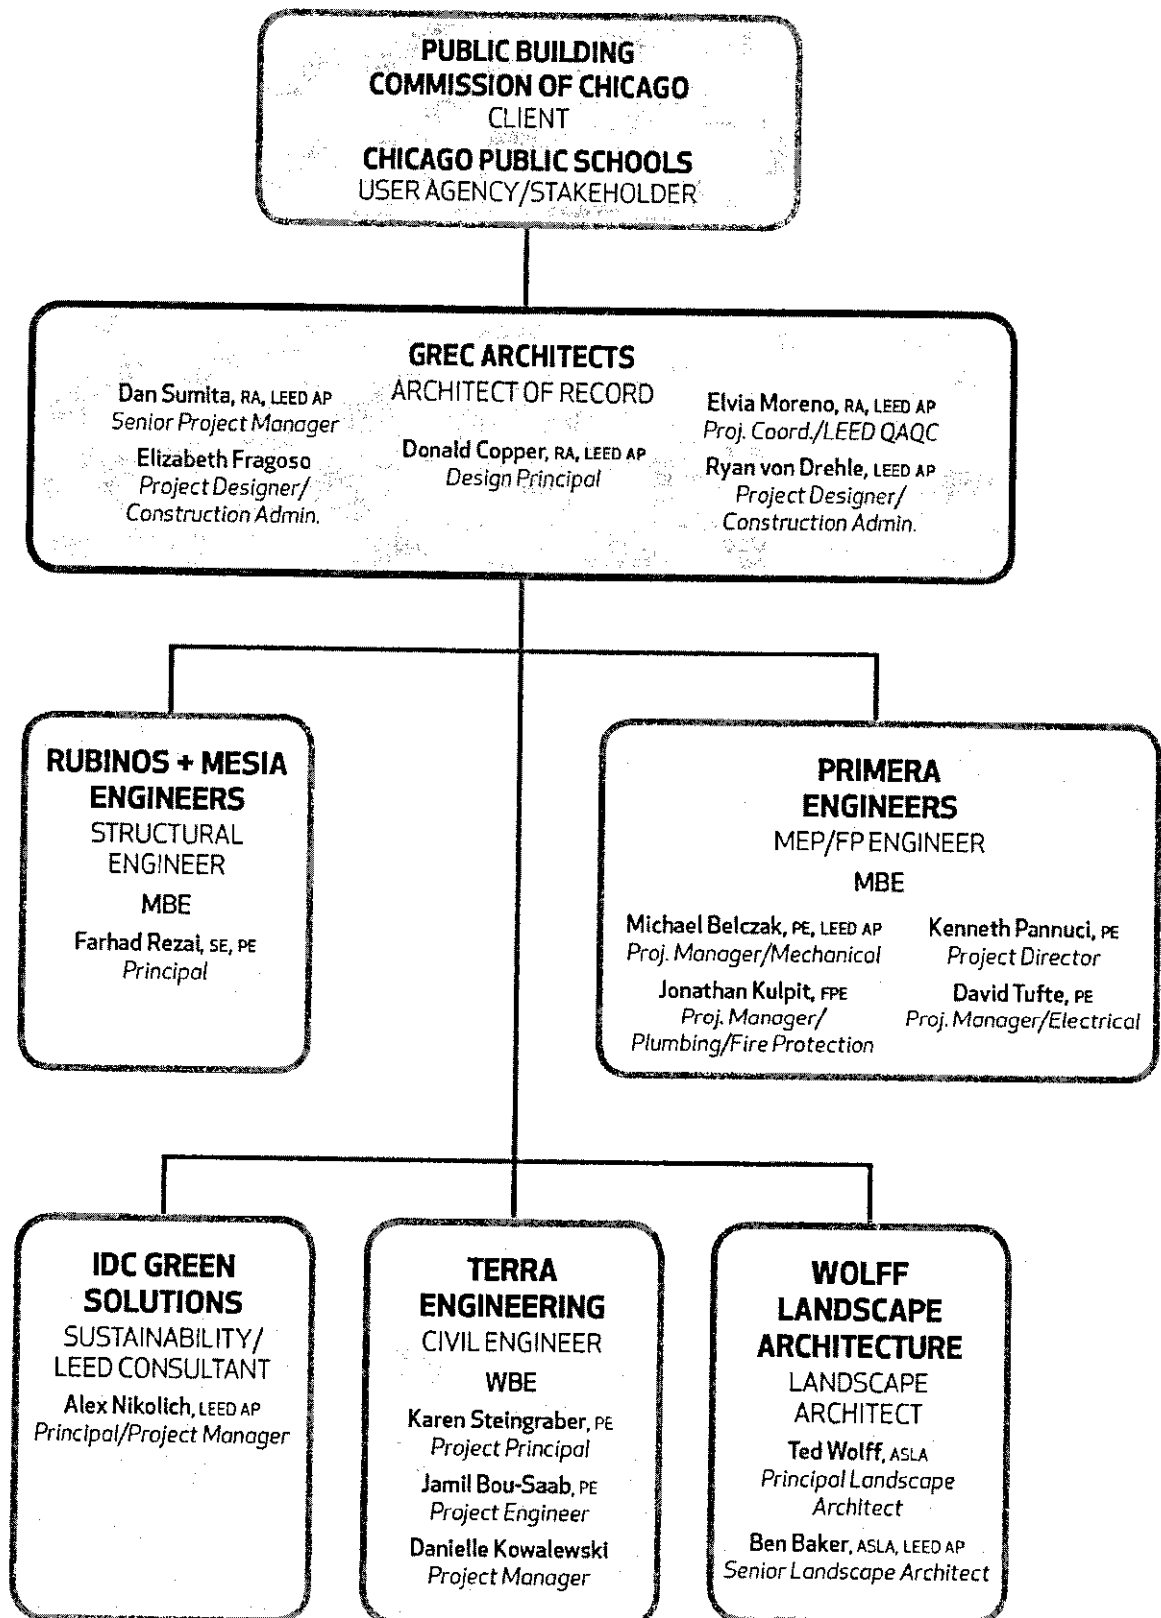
PUBLIC BUILDING COMMISSION OF CHICAGO
CLIENT
CHICAGO PUBLIC SCHOOLS
USER AGENCY/STAKEHOLDER

GREC ARCHITECTS
ARCHITECT OF RECORD

Dan Sumita, RA, LEED AP
Senior Project Manager
Elizabeth Fragoso
Project Designer/ Construction Admin.

Donald Copper, RA, LEED AP
Design Principal

Elvia Moreno, RA, LEED AP
Proj. Coord./LEED QAQC
Ryan von Drehle, LEED AP
Project Designer/ Construction Admin.

RUBINOS + MESIA ENGINEERS
STRUCTURAL ENGINEER
MBE
Farhad Rezai, SE, PE
Principal

PRIMERA ENGINEERS
MEP/FP ENGINEER
MBE
Michael Belczak, PE, LEED AP
Proj. Manager/Mechanical
Jonathan Kulpit, FPE
Proj. Manager/ Plumbing/Fire Protection
Kenneth Pannuci, PE
Project Director
David Tufte, PE
Proj. Manager/Electrical

IDC GREEN SOLUTIONS
SUSTAINABILITY/ LEED CONSULTANT
Alex Nikolich, LEED AP
Principal/Project Manager

TERRA ENGINEERING
CIVIL ENGINEER
WBE
Karen Steingraber, PE
Project Principal
Jamil Bou-Saab, PE
Project Engineer
Danielle Kowalewski
Project Manager

WOLFF LANDSCAPE ARCHITECTURE
LANDSCAPE ARCHITECT
Ted Wolff, ASLA
Principal Landscape Architect
Ben Baker, ASLA, LEED AP
Senior Landscape Architect